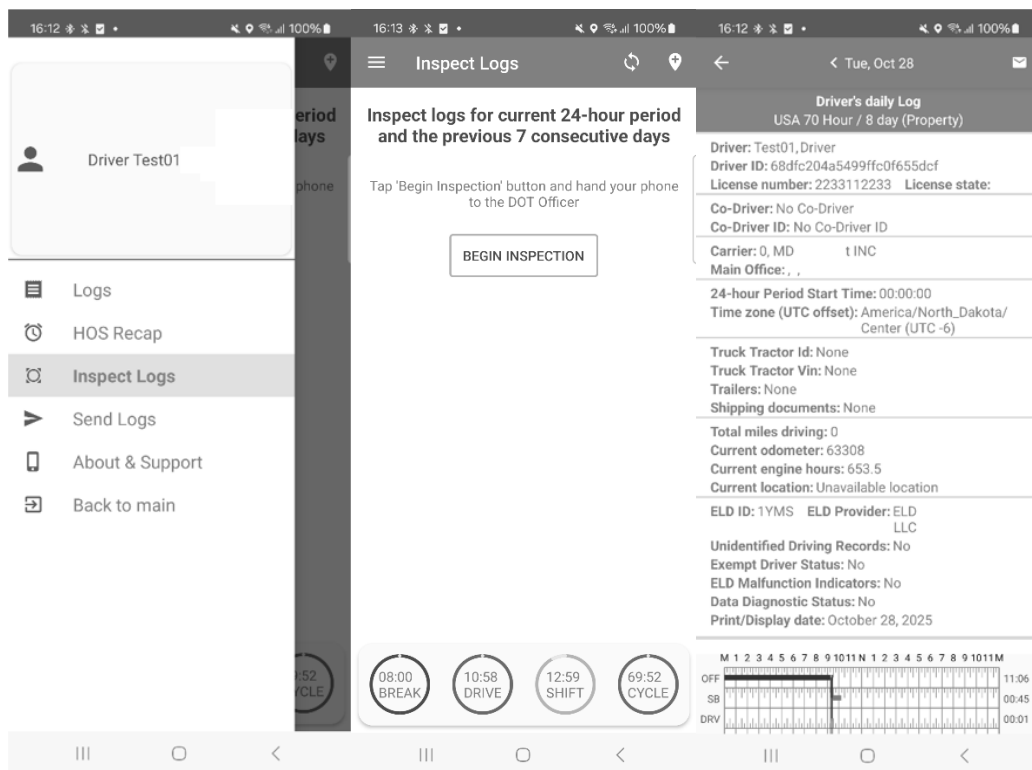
16:12 100%

eriod
lays

phone

Driver Test01

Logs
HOS Recap
Inspect Logs
Send Logs
About & Support
Back to main

:52
CLE

16:13 100%

Inspect Logs

Inspect logs for current 24-hour period and the previous 7 consecutive days

Tap 'Begin Inspection' button and hand your phone to the DOT Officer

BEGIN INSPECTION

08:00 BREAK
10:58 DRIVE
12:59 SHIFT
69:52 CYCLE

16:12 100%

< Tue, Oct 28

Driver's daily Log
USA 70 Hour / 8 day (Property)

Driver: Test01, Driver
Driver ID: 68dfc204a5499ffc0f655dcf
License number: 2233112233 License state:

Co-Driver: No Co-Driver
Co-Driver ID: No Co-Driver ID

Carrier: 0, MD t INC
Main Office: , ,

24-hour Period Start Time: 00:00:00
Time zone (UTC offset): America/North_Dakota/Center (UTC -6)

Truck Tractor Id: None
Truck Tractor Vin: None
Trailers: None
Shipping documents: None

Total miles driving: 0
Current odometer: 63308
Current engine hours: 653.5
Current location: Unavailable location

ELD ID: 1YMS ELD Provider: ELD LLC
Unidentified Driving Records: No
Exempt Driver Status: No
ELD Malfunction Indicators: No
Data Diagnostic Status: No
Print/Display date: October 28, 2025

M 1 2 3 4 5 6 7 8 9 10 11 N 1 2 3 4 5 6 7 8 9 10 11 M
OFF 11:06
SB 00:45
DRV 00:01